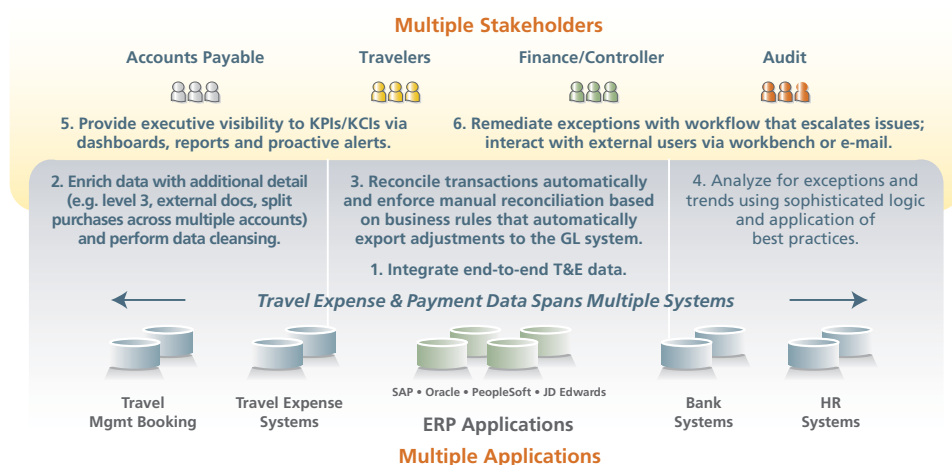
Multiple Stakeholders

Accounts Payable

Travelers

Finance/Controller

Audit

5. Provide executive visibility to KPIs/KCIs via dashboards, reports and proactive alerts.

6. Remediate exceptions with workflow that escalates issues; interact with external users via workbench or e-mail.

2. Enrich data with additional detail (e.g. level 3, external docs, split purchases across multiple accounts) and perform data cleansing.

3. Reconcile transactions automatically and enforce manual reconciliation based on business rules that automatically export adjustments to the GL system.

4. Analyze for exceptions and trends using sophisticated logic and application of best practices.

1. Integrate end-to-end T&E data.

Travel Expense & Payment Data Spans Multiple Systems

SAP • Oracle • PeopleSoft • JD Edwards

Travel Mgmt Booking

Travel Expense Systems

ERP Applications

Bank Systems

HR Systems

Multiple Applications